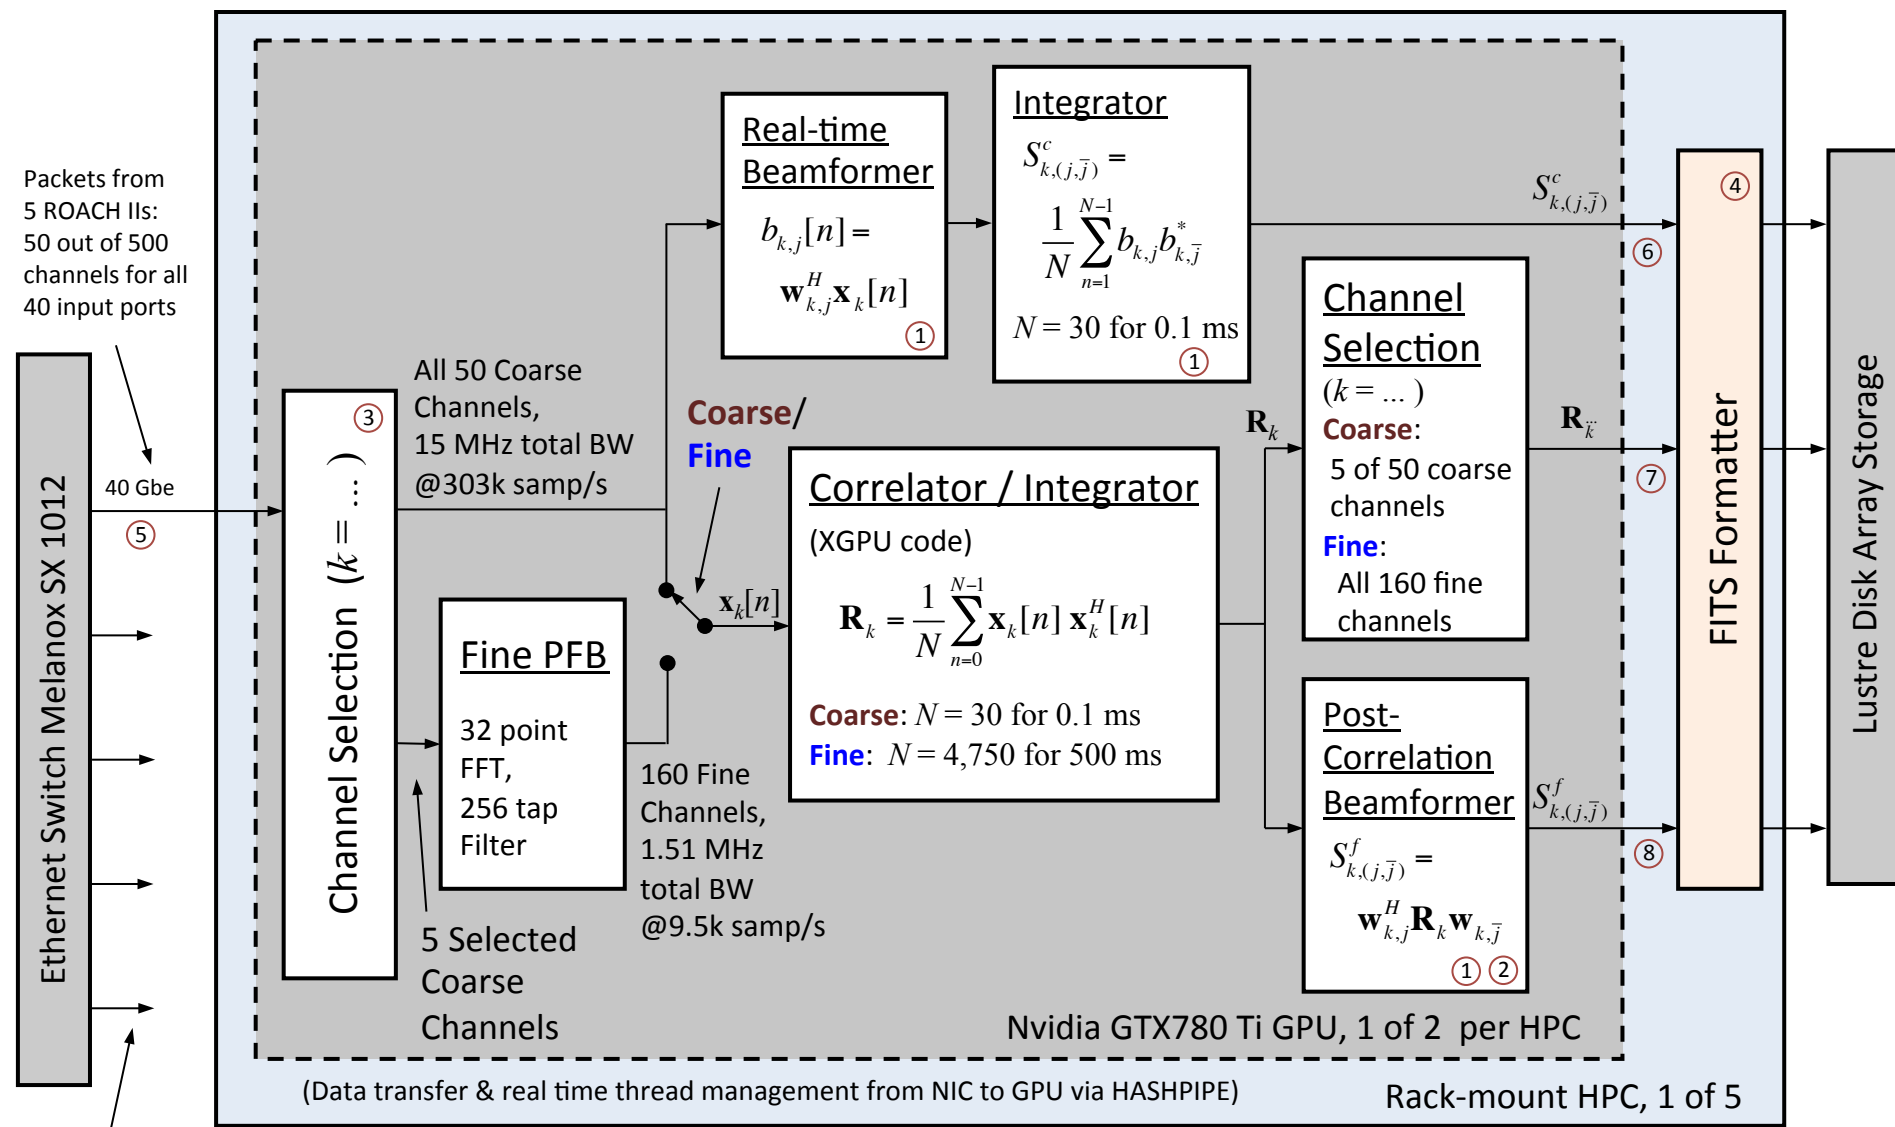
Packets from 5 ROACH IIs: 50 out of 500 channels for all 40 input ports

Ethernet Switch Melanox SX 1012

40 Gbe

5

Channel Selection $(k = \ldots)$

3

All 50 Coarse Channels, 15 MHz total BW @303k samp/s

Real-time Beamformer

$b_{k,j}[n] = \mathbf{w}_{k,j}^H \mathbf{x}_k[n]$

1

Integrator

$S_{k,(j,\bar{j})}^c = \frac{1}{N}\sum_{n=1}^{N-1} b_{k,j} b_{k,\bar{j}}^*$

$N = 30$ for 0.1 ms

1

$S_{k,(j,\bar{j})}^c$

6

Coarse/ Fine

$\mathbf{x}_k[n]$

Correlator / Integrator

(XGPU code)

$\mathbf{R}_k = \frac{1}{N}\sum_{n=0}^{N-1} \mathbf{x}_k[n]\,\mathbf{x}_k^H[n]$

Coarse: $N = 30$ for 0.1 ms

Fine: $N = 4{,}750$ for 500 ms

$\mathbf{R}_k$

Channel Selection

$(k = \ldots)$

Coarse: 5 of 50 coarse channels

Fine: All 160 fine channels

$\mathbf{R}_{\ddot{k}}$

7

Fine PFB

32 point FFT, 256 tap Filter

160 Fine Channels, 1.51 MHz total BW @9.5k samp/s

5 Selected Coarse Channels

Post-Correlation Beamformer

$S_{k,(j,\bar{j})}^f = \mathbf{w}_{k,j}^H \mathbf{R}_k \mathbf{w}_{k,\bar{j}}$

1 2

$S_{k,(j,\bar{j})}^f$

8

4

FITS Formatter

Lustre Disk Array Storage

Nvidia GTX780 Ti GPU, 1 of 2 per HPC

(Data transfer & real time thread management from NIC to GPU via HASHPIPE)

Rack-mount HPC, 1 of 5